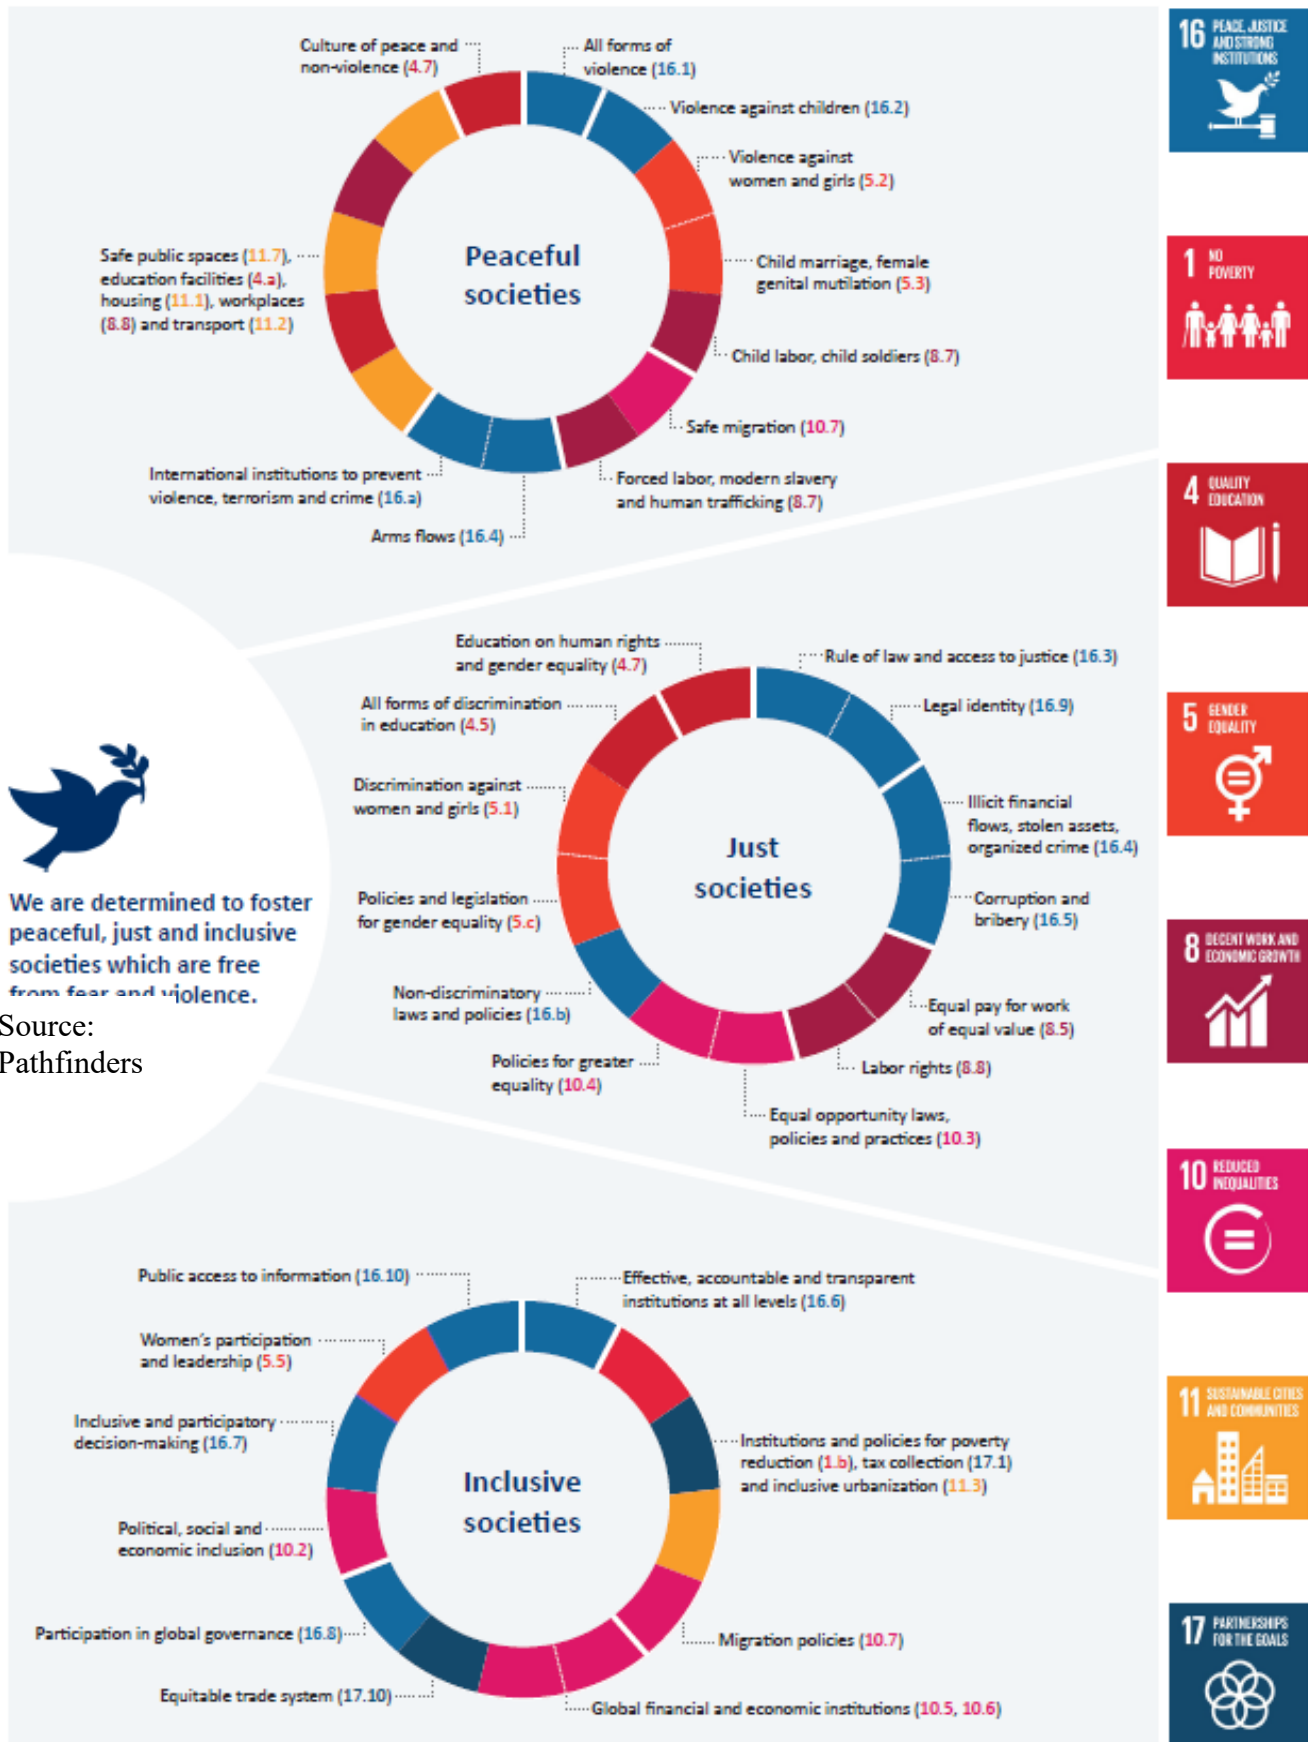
Culture of peace and non-violence (4.7)

All forms of violence (16.1)

Violence against children (16.2)

Violence against women and girls (5.2)

Child marriage, female genital mutilation (5.3)

Child labor, child soldiers (8.7)

Safe migration (10.7)

Forced labor, modern slavery and human trafficking (8.7)

Arms flows (16.4)

International institutions to prevent violence, terrorism and crime (16.a)

Safe public spaces (11.7), education facilities (4.a), housing (11.1), workplaces (8.8) and transport (11.2)

Peaceful societies

16 PEACE, JUSTICE AND STRONG INSTITUTIONS

1 NO POVERTY

4 QUALITY EDUCATION

5 GENDER EQUALITY

8 DECENT WORK AND ECONOMIC GROWTH

10 REDUCED INEQUALITIES

11 SUSTAINABLE CITIES AND COMMUNITIES

17 PARTNERSHIPS FOR THE GOALS

Education on human rights and gender equality (4.7)

Rule of law and access to justice (16.3)

All forms of discrimination in education (4.5)

Legal identity (16.9)

Discrimination against women and girls (5.1)

Illicit financial flows, stolen assets, organized crime (16.4)

Just societies

Policies and legislation for gender equality (5.c)

Corruption and bribery (16.5)

Non-discriminatory laws and policies (16.b)

Equal pay for work of equal value (8.5)

Policies for greater equality (10.4)

Labor rights (8.8)

Equal opportunity laws, policies and practices (10.3)

We are determined to foster peaceful, just and inclusive societies which are free from fear and violence.

Source: Pathfinders

Public access to information (16.10)

Effective, accountable and transparent institutions at all levels (16.6)

Women's participation and leadership (5.5)

Inclusive and participatory decision-making (16.7)

Institutions and policies for poverty reduction (1.b), tax collection (17.1) and inclusive urbanization (11.3)

Inclusive societies

Political, social and economic inclusion (10.2)

Participation in global governance (16.8)

Migration policies (10.7)

Equitable trade system (17.10)

Global financial and economic institutions (10.5, 10.6)